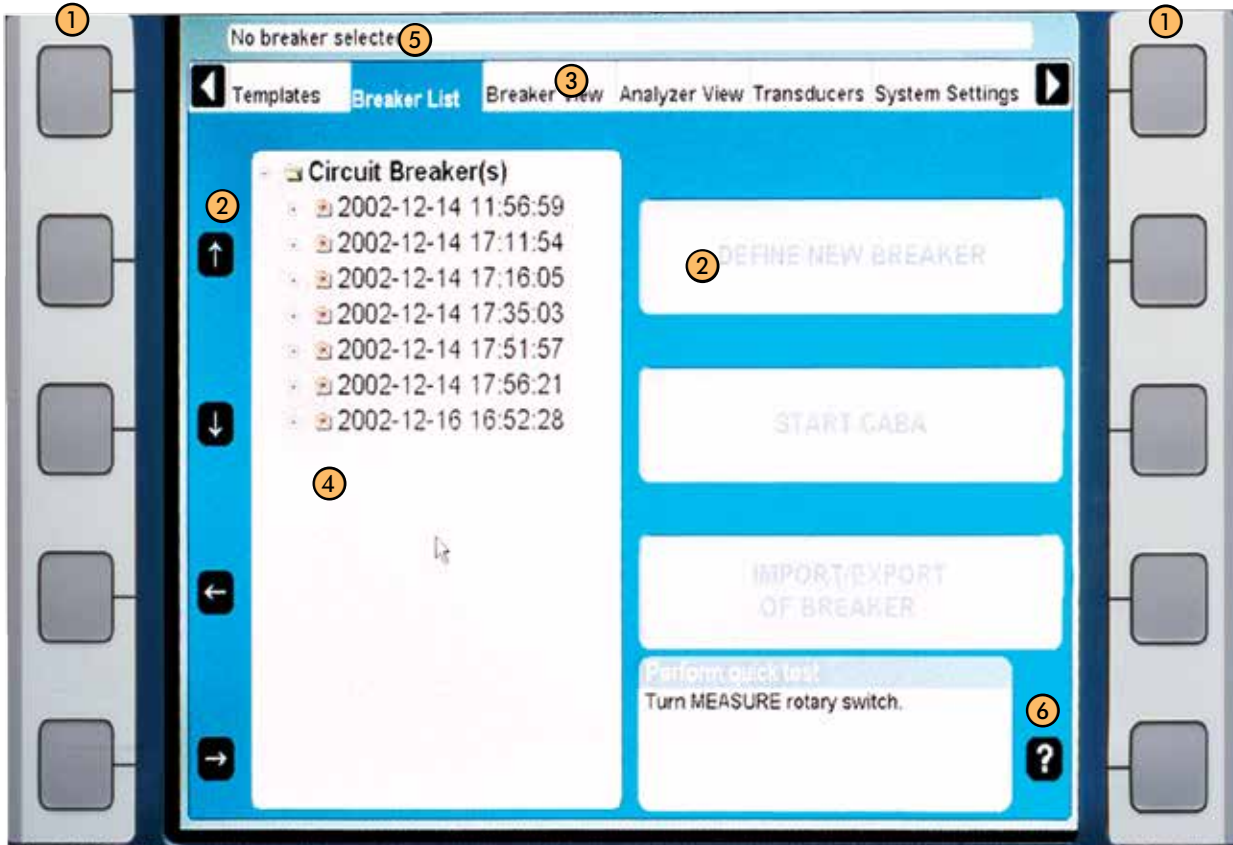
1 1

No breaker selecte 5

Templates Breaker List Breaker View 3 Analyzer View Transducers System Settings

2

Circuit Breaker(s)
2002-12-14 11:56:59
2002-12-14 17:11:54
2002-12-14 17:16:05
2002-12-14 17:35:03
2002-12-14 17:51:57
2002-12-14 17:56:21
2002-12-16 16:52:28

4

DEFINE NEW BREAKER 2

START CABA

IMPORT/EXPORT OF BREAKER

Perform quick test
Turn MEASURE rotary switch.

6

?